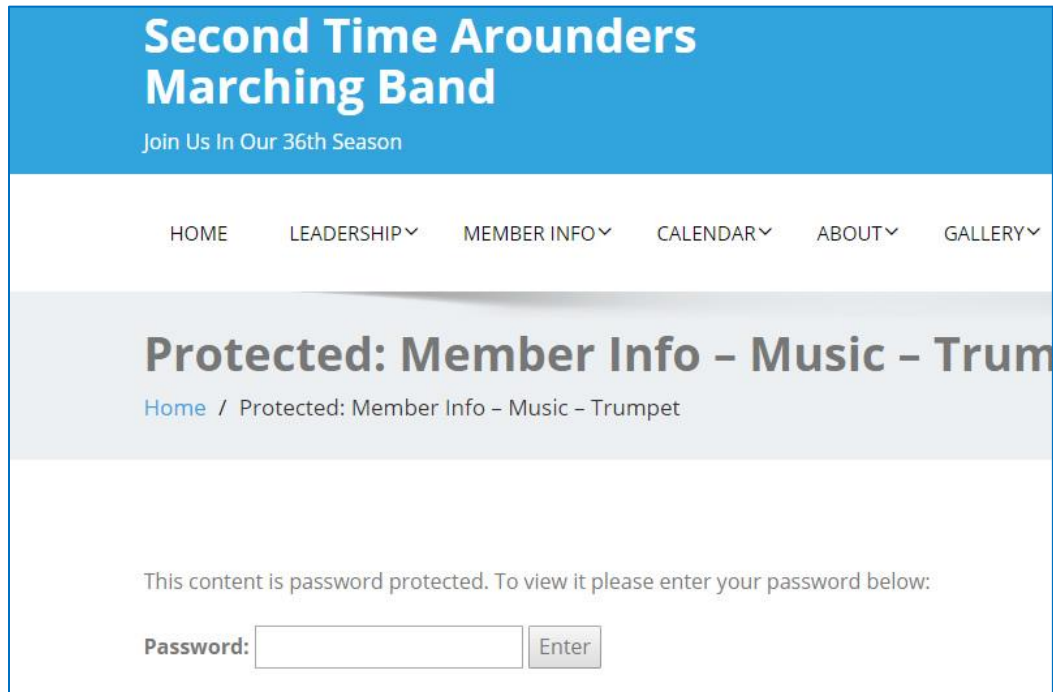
Second Time Arounders Marching Band

Join Us In Our 36th Season

HOME LEADERSHIP MEMBER INFO CALENDAR ABOUT GALLERY

Protected: Member Info – Music – Trum

Home / Protected: Member Info – Music – Trumpet

This content is password protected. To view it please enter your password below:

Password: Enter